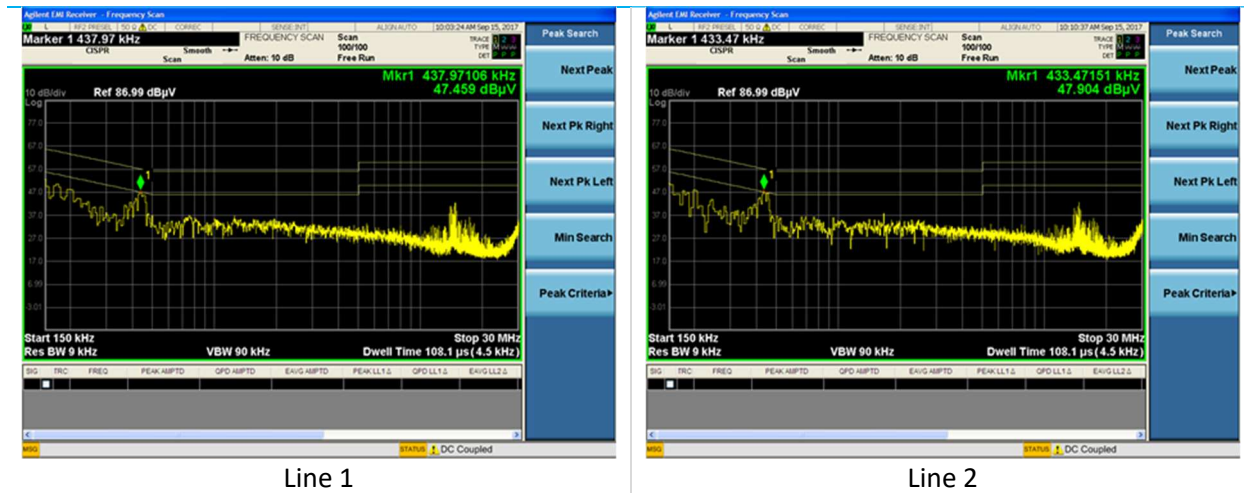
Agilent EMI Receiver - Frequency Scan

RF2 PRESEL | 50 Ω | DC | CORREC | SENSE:INT | ALIGN AUTO | 10:03:24 AM Sep 15, 2017

Marker 1 437.97 kHz

CISPR | Smooth | Scan | FREQUENCY SCAN | Atten: 10 dB | Scan 100/100 | Free Run | TRACE | TYPE | DET

Peak Search

Mkr1 437.97106 kHz
47.459 dBµV

10 dB/div Log | Ref 86.99 dBµV

77.0
67.0
57.0
47.0
37.0
27.0
17.0
6.99
3.01

1

Start 150 kHz | Stop 30 MHz
Res BW 9 kHz | VBW 90 kHz | Dwell Time 108.1 µs (4.5 kHz)

| SIG | TRC | FREQ | PEAK AMPTD | QPD AMPTD | EAVG AMPTD | PEAK LL1 Δ | QPD LL1 Δ | EAVG LL2 Δ |
|---|---|---|---|---|---|---|---|---|

Next Peak
Next Pk Right
Next Pk Left
Min Search
Peak Criteria▸

MSG | STATUS | DC Coupled

Line 1

Agilent EMI Receiver - Frequency Scan

RF2 PRESEL | 50 Ω | DC | CORREC | SENSE:INT | ALIGN AUTO | 10:10:37 AM Sep 15, 2017

Marker 1 433.47 kHz

CISPR | Smooth | Scan | FREQUENCY SCAN | Atten: 10 dB | Scan 100/100 | Free Run | TRACE | TYPE | DET

Peak Search

Mkr1 433.47151 kHz
47.904 dBµV

10 dB/div Log | Ref 86.99 dBµV

77.0
67.0
57.0
47.0
37.0
27.0
17.0
6.99
3.01

1

Start 150 kHz | Stop 30 MHz
Res BW 9 kHz | VBW 90 kHz | Dwell Time 108.1 µs (4.5 kHz)

| SIG | TRC | FREQ | PEAK AMPTD | QPD AMPTD | EAVG AMPTD | PEAK LL1 Δ | QPD LL1 Δ | EAVG LL2 Δ |
|---|---|---|---|---|---|---|---|---|

Next Peak
Next Pk Right
Next Pk Left
Min Search
Peak Criteria▸

MSG | STATUS | DC Coupled

Line 2